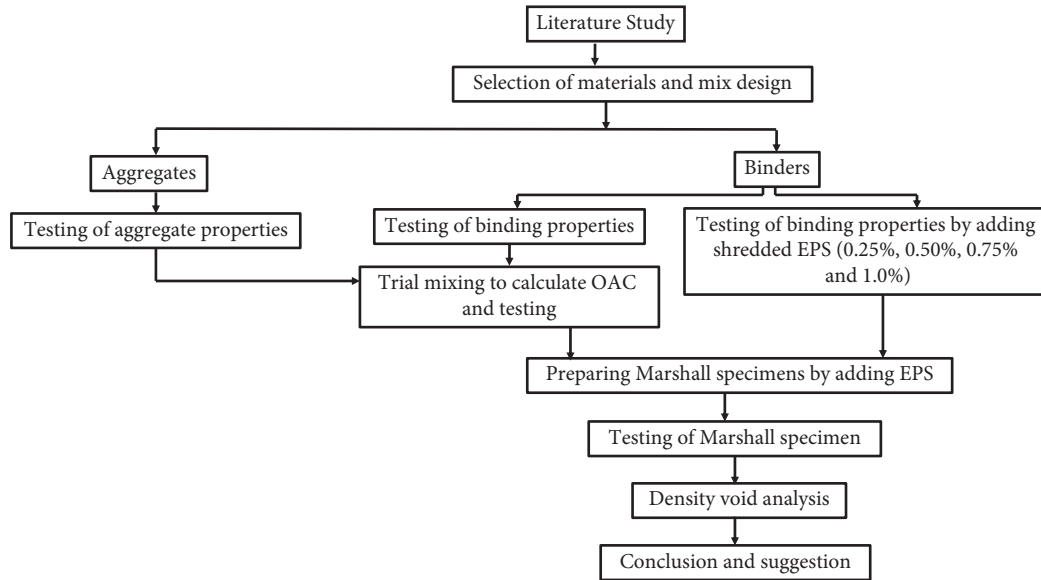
Literature Study

Selection of materials and mix design

Aggregates

Binders

Testing of aggregate properties

Testing of binding properties

Testing of binding properties by adding shredded EPS (0.25%, 0.50%, 0.75% and 1.0%)

Trial mixing to calculate OAC and testing

Preparing Marshall specimens by adding EPS

Testing of Marshall specimen

Density void analysis

Conclusion and suggestion